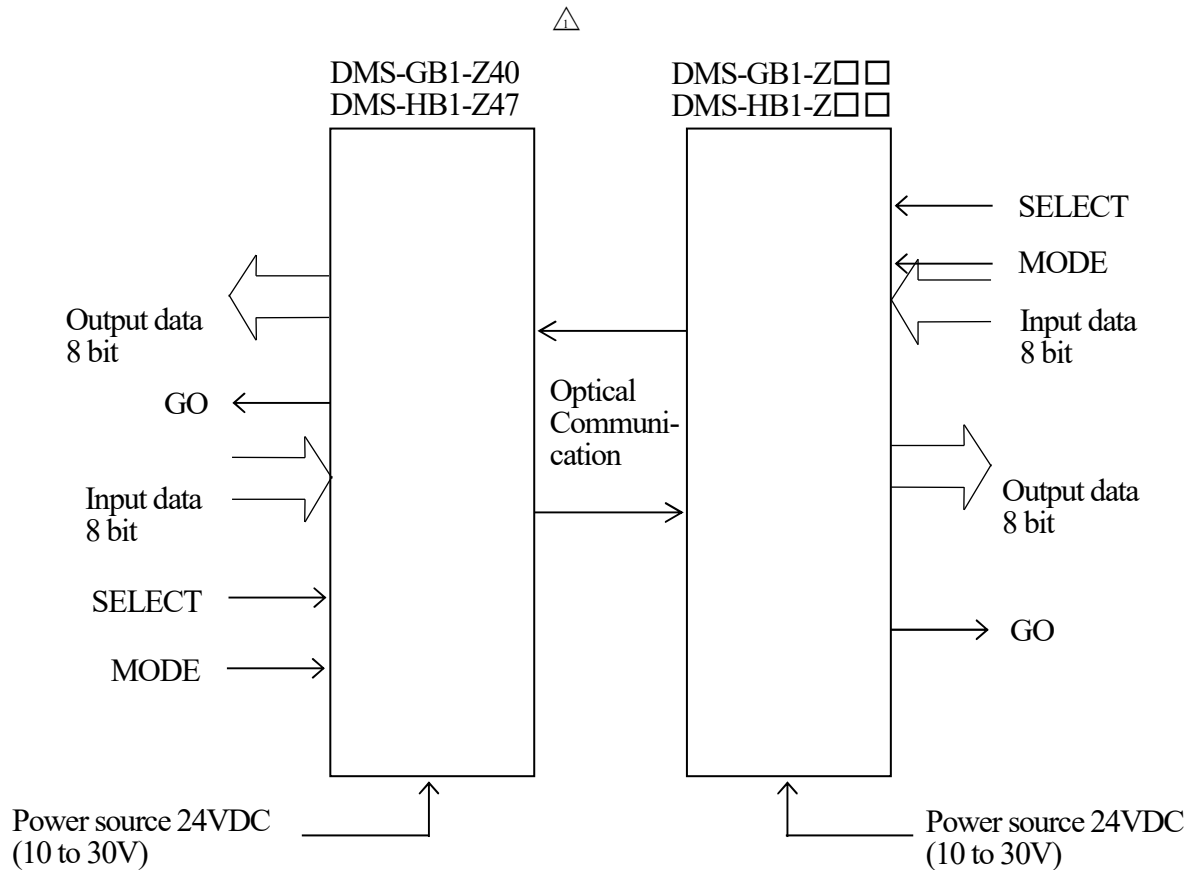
$\triangle$

DMS-GB1-Z40
DMS-HB1-Z47

DMS-GB1-Z□□
DMS-HB1-Z□□

SELECT

MODE

Output data
8 bit

Input data
8 bit

Optical
Communication

GO

Input data
8 bit

Output data
8 bit

SELECT

GO

MODE

Power source 24VDC
(10 to 30V)

Power source 24VDC
(10 to 30V)